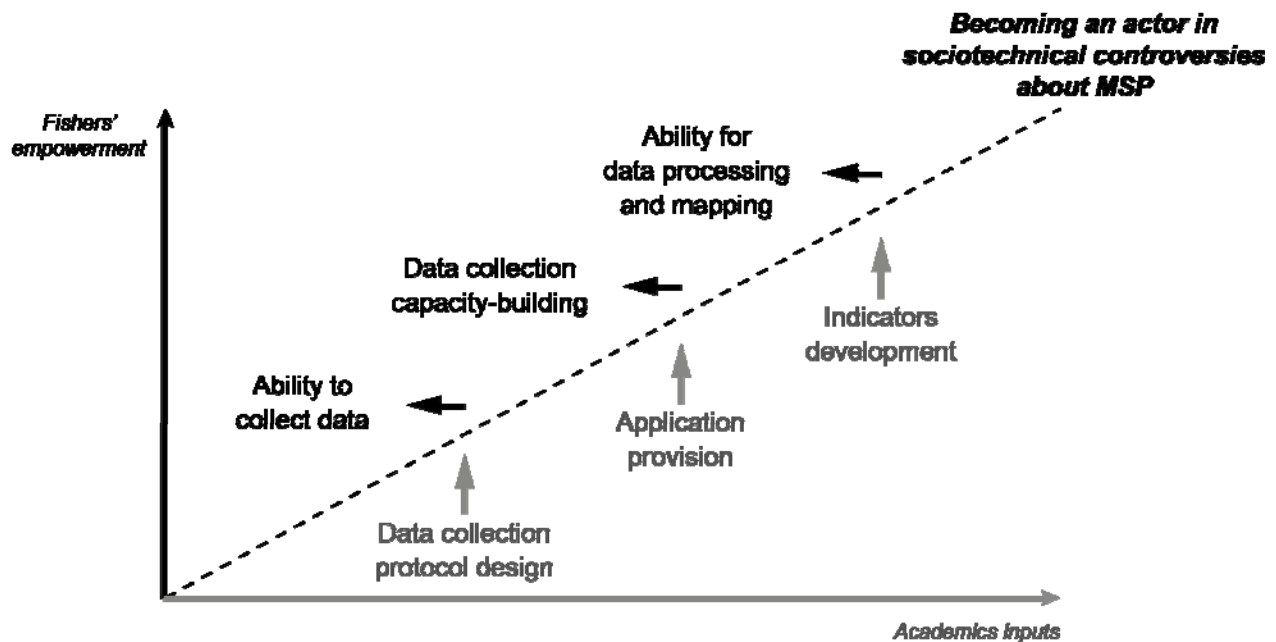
Becoming an actor in sociotechnical controversies about MSP

Fishers' empowerment

Ability for data processing and mapping

Data collection capacity-building

Indicators development

Ability to collect data

Application provision

Data collection protocol design

Academics inputs